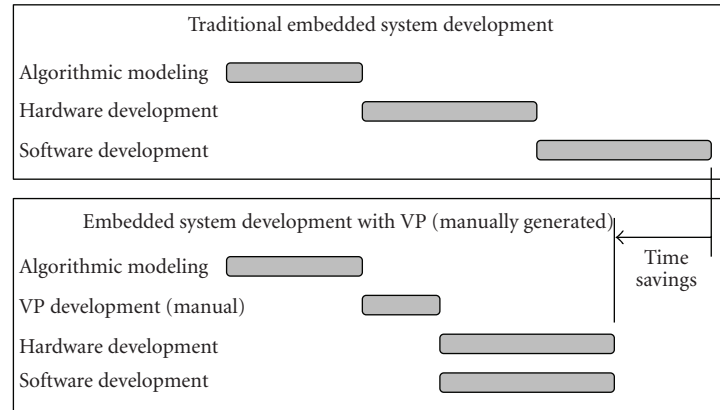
Traditional embedded system development

Algorithmic modeling

Hardware development

Software development

Embedded system development with VP (manually generated)

Time savings

Algorithmic modeling

VP development (manual)

Hardware development

Software development